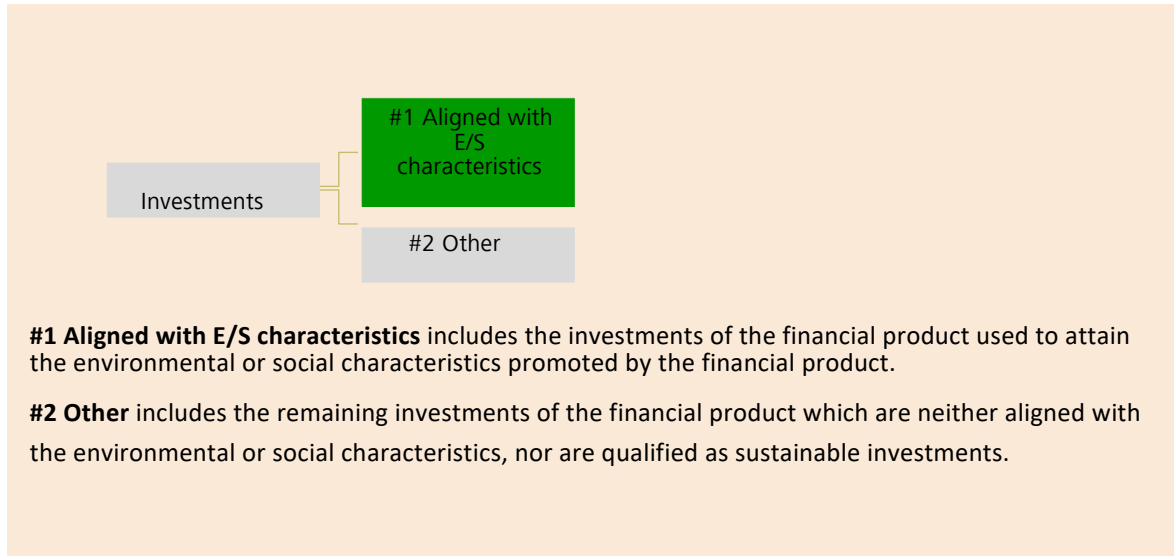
#1 Aligned with E/S characteristics

Investments

#2 Other

**#1 Aligned with E/S characteristics** includes the investments of the financial product used to attain the environmental or social characteristics promoted by the financial product.

**#2 Other** includes the remaining investments of the financial product which are neither aligned with the environmental or social characteristics, nor are qualified as sustainable investments.